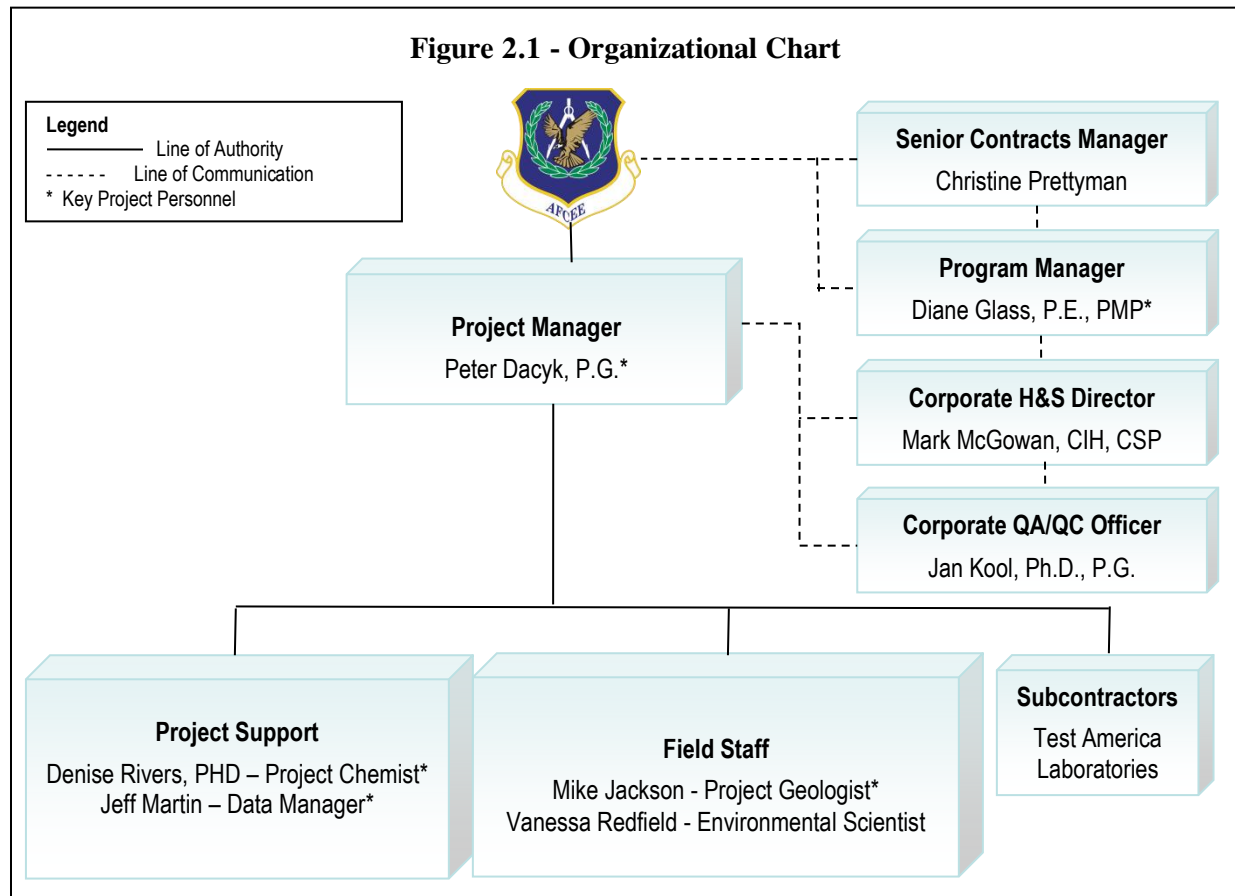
Figure 2.1 - Organizational Chart

Legend
Line of Authority
Line of Communication
* Key Project Personnel

AFCEE

Senior Contracts Manager
Christine Prettyman

Program Manager
Diane Glass, P.E., PMP*

Project Manager
Peter Dacyk, P.G.*

Corporate H&S Director
Mark McGowan, CIH, CSP

Corporate QA/QC Officer
Jan Kool, Ph.D., P.G.

Project Support
Denise Rivers, PHD – Project Chemist*
Jeff Martin – Data Manager*

Field Staff
Mike Jackson - Project Geologist*
Vanessa Redfield - Environmental Scientist

Subcontractors
Test America Laboratories